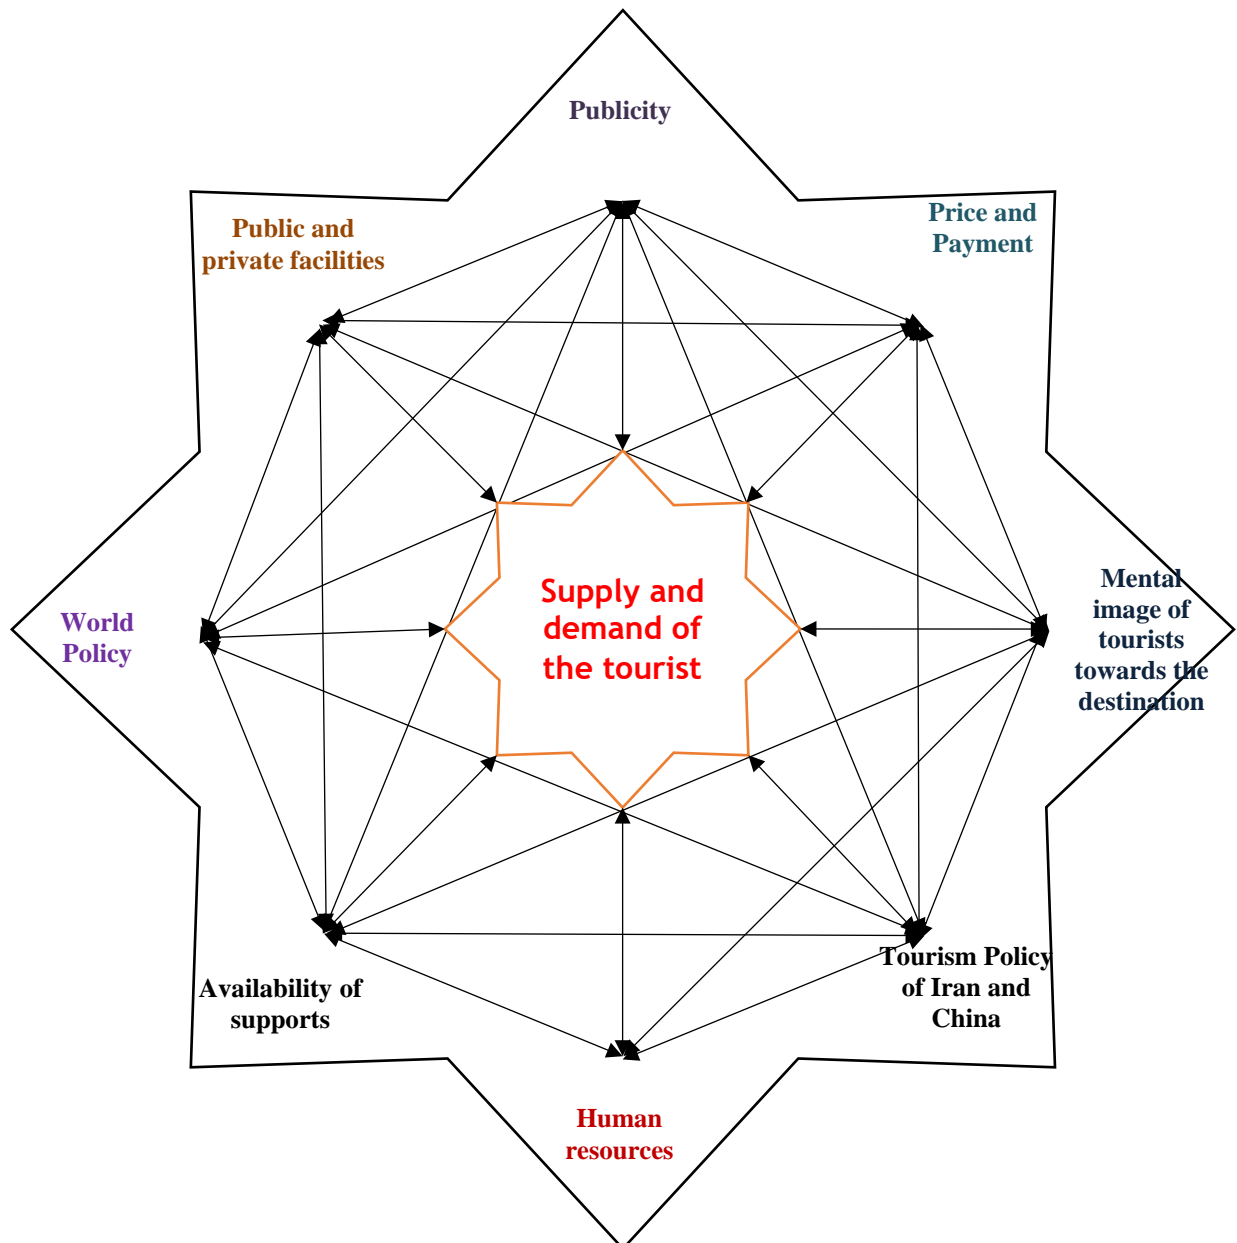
Publicity

Public and private facilities

Price and Payment

World Policy

Supply and demand of the tourist

Mental image of tourists towards the destination

Availability of supports

Tourism Policy of Iran and China

Human resources